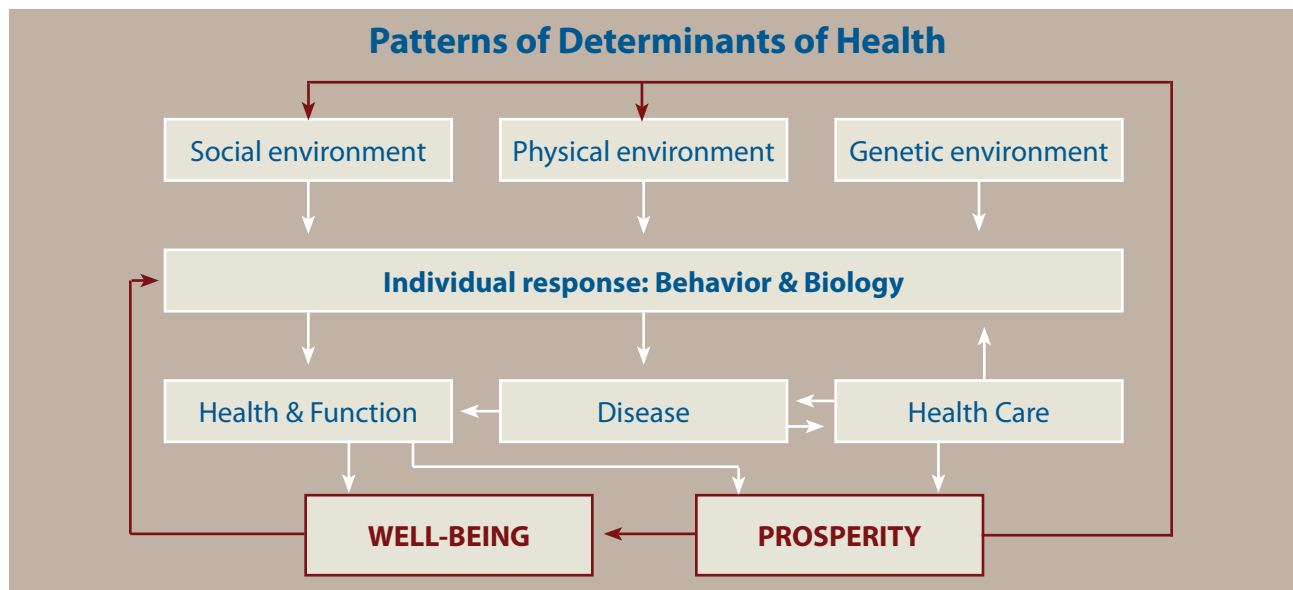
Patterns of Determinants of Health

Social environment

Physical environment

Genetic environment

Individual response: Behavior & Biology

Health & Function

Disease

Health Care

WELL-BEING

PROSPERITY